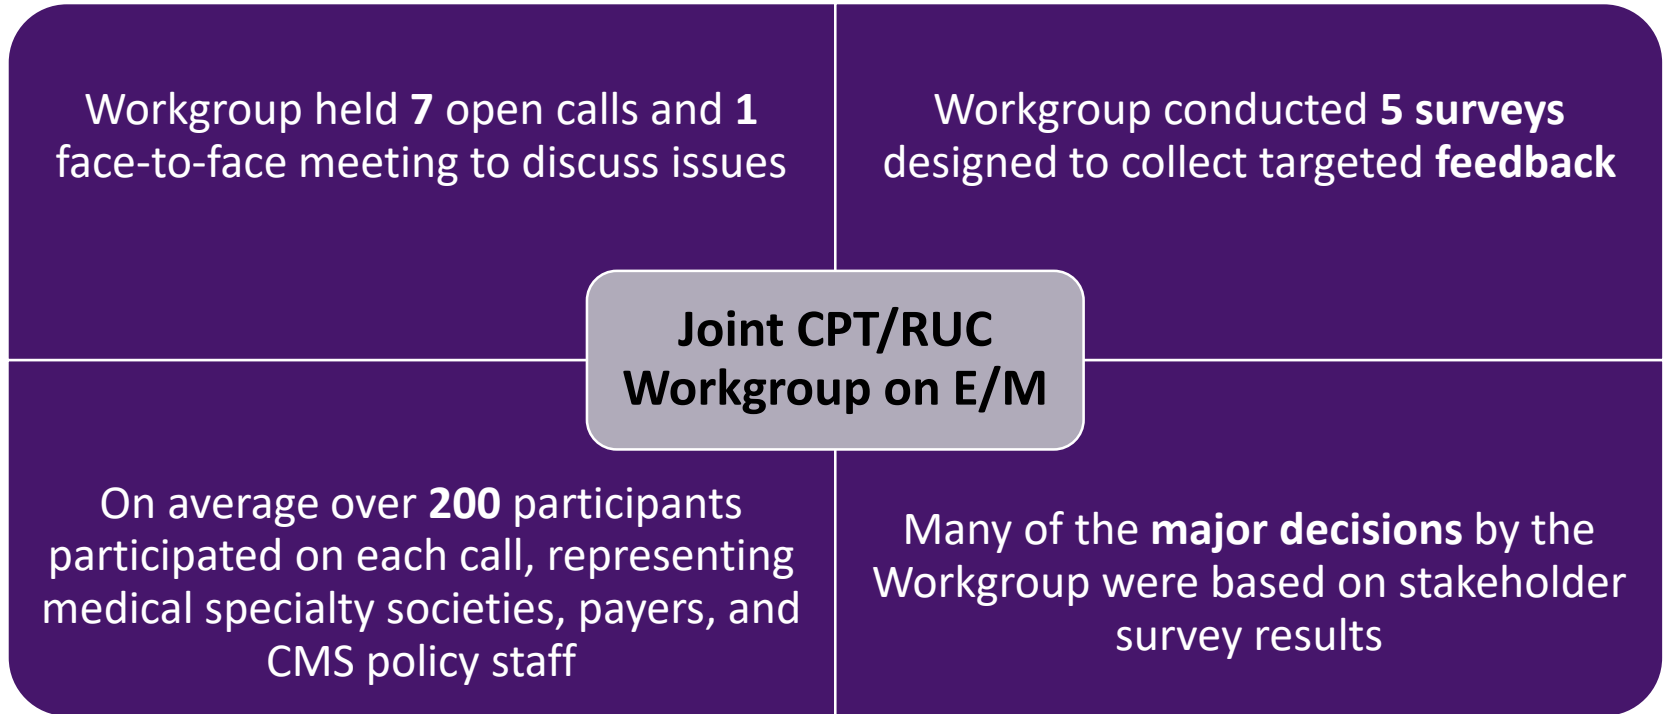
Workgroup held 7 open calls and 1 face-to-face meeting to discuss issues

Workgroup conducted 5 surveys designed to collect targeted feedback

Joint CPT/RUC Workgroup on E/M

On average over 200 participants participated on each call, representing medical specialty societies, payers, and CMS policy staff

Many of the major decisions by the Workgroup were based on stakeholder survey results